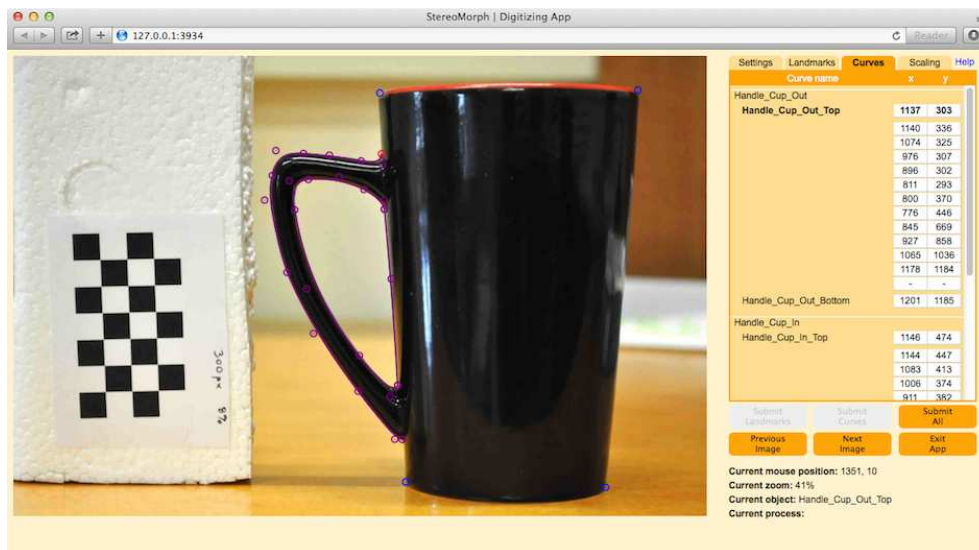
StereoMorph | Digitizing App

127.0.0.1:3934

Reader

300 px
8%

Settings Landmarks Curves Scaling Help

| Curve name | x | y |
|---|---|---|
| Handle_Cup_Out | | |
| Handle_Cup_Out_Top | 1137 | 303 |
| | 1140 | 336 |
| | 1074 | 325 |
| | 976 | 307 |
| | 896 | 302 |
| | 811 | 293 |
| | 800 | 370 |
| | 776 | 446 |
| | 845 | 669 |
| | 927 | 858 |
| | 1065 | 1036 |
| | 1178 | 1184 |
| | - | - |
| Handle_Cup_Out_Bottom | 1201 | 1185 |
| Handle_Cup_In | | |
| Handle_Cup_In_Top | 1146 | 474 |
| | 1144 | 447 |
| | 1083 | 413 |
| | 1006 | 374 |
| | 911 | 382 |

Submit Landmarks
Submit Curves
Submit All
Previous Image
Next Image
Exit App

Current mouse position: 1351, 10
Current zoom: 41%
Current object: Handle_Cup_Out_Top
Current process: